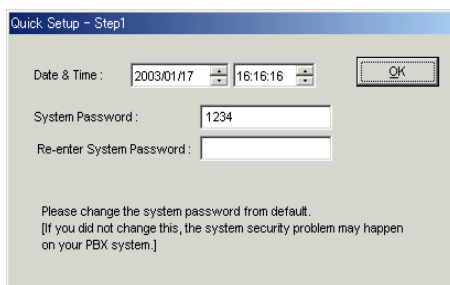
Quick Setup - Step1

Date & Time : 2003/01/17 16:16:16

OK

System Password : 1234

Re-enter System Password :

Please change the system password from default.
[If you did not change this, the system security problem may happen on your PBX system.]